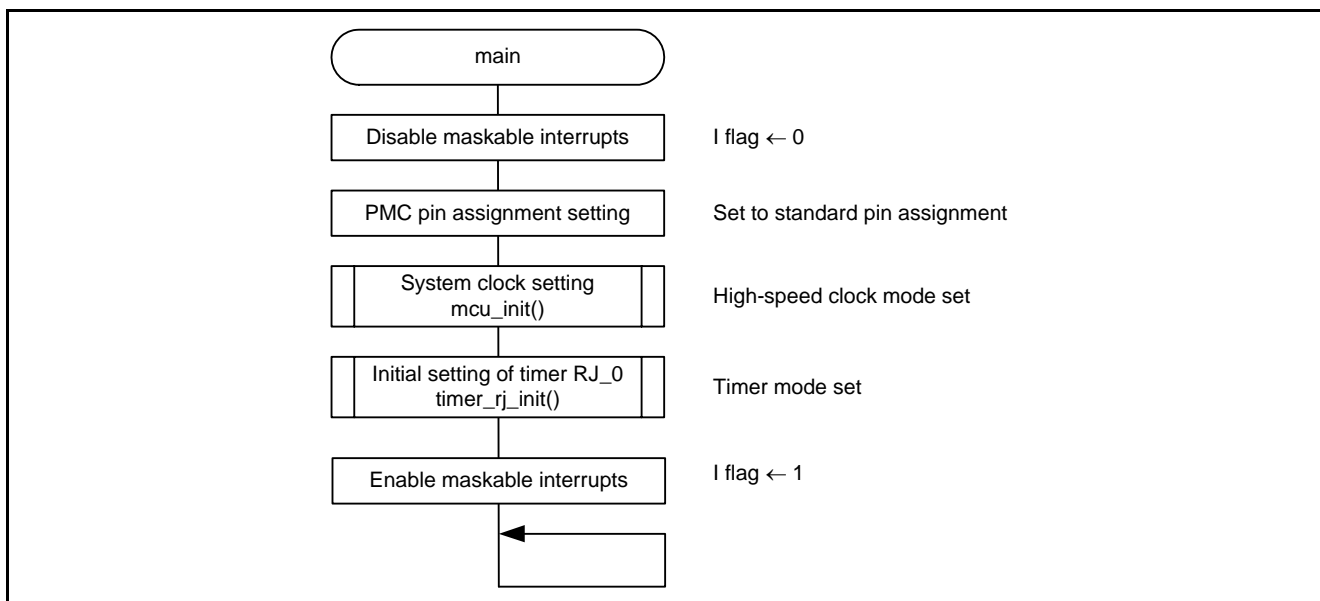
main

Disable maskable interrupts

I flag $\leftarrow$ 0

PMC pin assignment setting

Set to standard pin assignment

System clock setting
mcu_init()

High-speed clock mode set

Initial setting of timer RJ_0
timer_rj_init()

Timer mode set

Enable maskable interrupts

I flag $\leftarrow$ 1